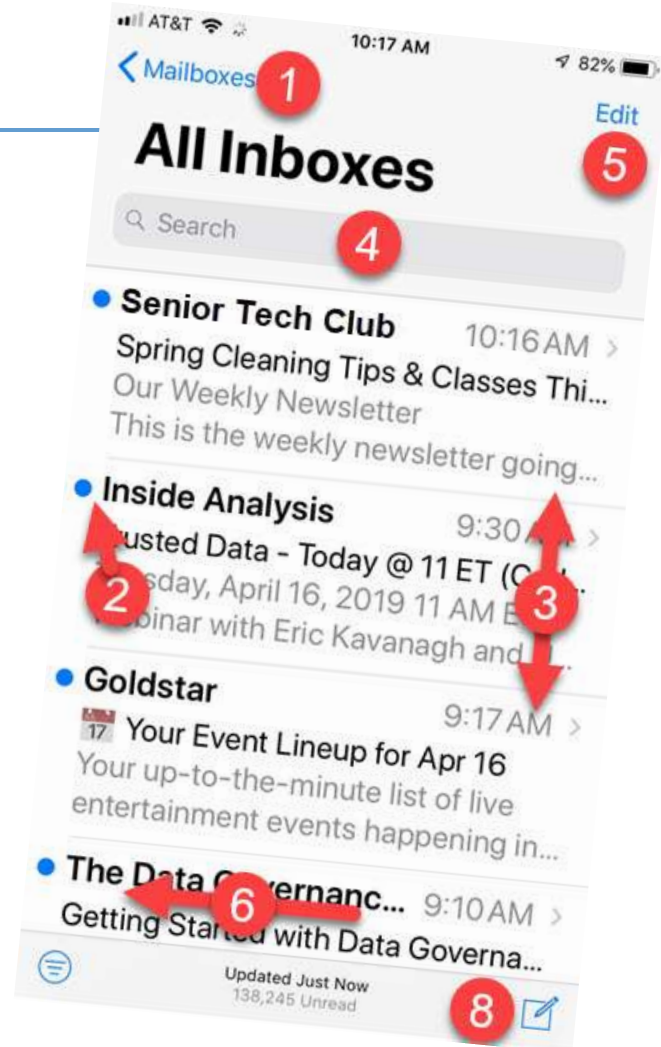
AT&T
10:17 AM
82%
Mailboxes
1
Edit
All Inboxes
5
Search
4

Senior Tech Club
10:16 AM
Spring Cleaning Tips & Classes Thi...
Our Weekly Newsletter
This is the weekly newsletter going...

Inside Analysis
9:30 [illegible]
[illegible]usted Data - Today @ 11 ET ([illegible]
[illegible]sday, April 16, 2019 11 AM E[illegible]
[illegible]binar with Eric Kavanagh and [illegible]
2
3

Goldstar
9:17 AM
17 Your Event Lineup for Apr 16
Your up-to-the-minute list of live entertainment events happening in...

The Data G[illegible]vernanc...
9:10 AM
6
Getting Star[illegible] with Data Governa...

Updated Just Now
138,245 Unread
8